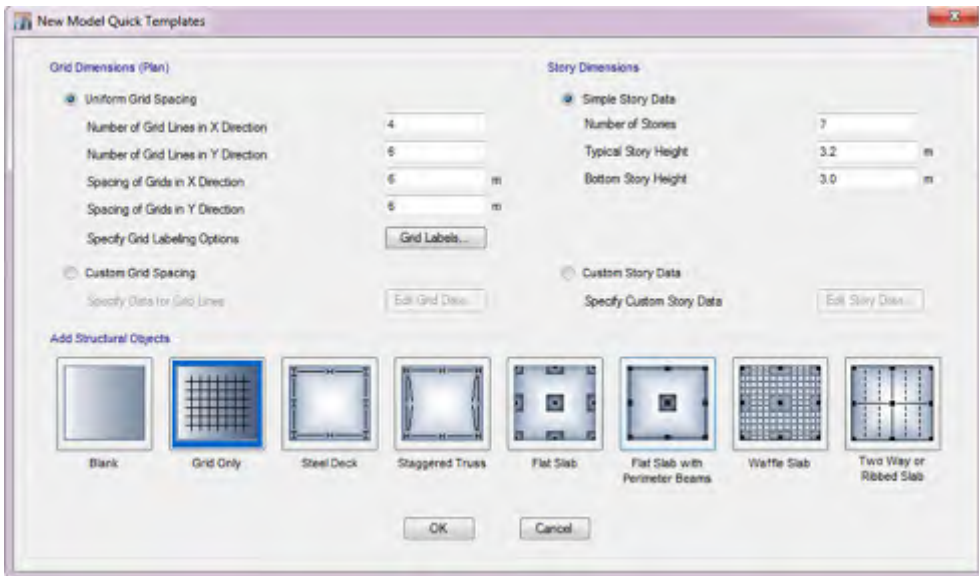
New Model Quick Templates

Grid Dimensions (Plan)

Uniform Grid Spacing

Number of Grid Lines in X Direction 4

Number of Grid Lines in Y Direction 6

Spacing of Grids in X Direction 6 m

Spacing of Grids in Y Direction 6 m

Specify Grid Labeling Options Grid Labels...

Custom Grid Spacing

Specify Data for Grid Lines Edit Grid Data...

Story Dimensions

Simple Story Data

Number of Stories 7

Typical Story Height 3.2 m

Bottom Story Height 3.0 m

Custom Story Data

Specify Custom Story Data Edit Story Data...

Add Structural Objects

Blank

Grid Only

Steel Deck

Staggered Truss

Flat Slab

Flat Slab with Perimeter Beams

Waffle Slab

Two Way or Ribbed Slab

OK

Cancel